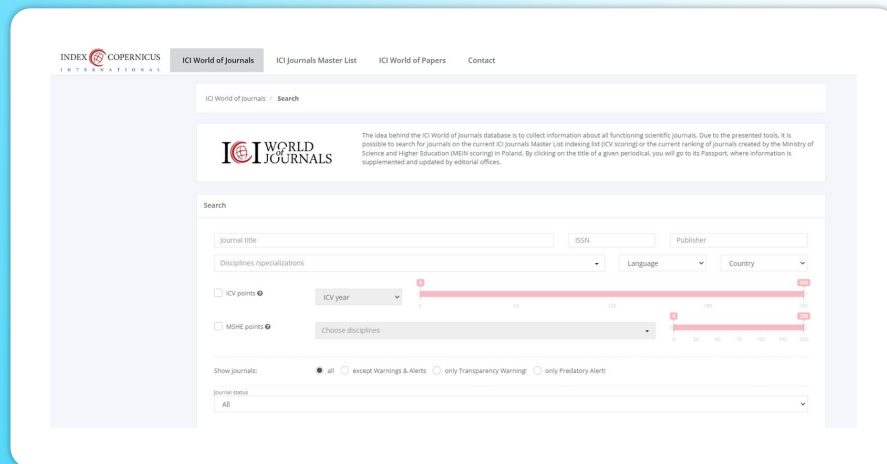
INDEX COPERNICUS
INTERNATIONAL

ICI World of Journals ICI Journals Master List ICI World of Papers Contact

ICI World of Journals / Search

ICI WORLD of JOURNALS

The idea behind the ICI World of Journals database is to collect information about all functioning scientific journals. Due to the presented tools, it is possible to search for journals on the current ICI Journals Master List indexing list (ICV scoring) or the current ranking of journals created by the Ministry of Science and Higher Education (MEiN scoring) in Poland. By clicking on the title of a given periodical, you will go to its Passport, where information is supplemented and updated by editorial offices.

Search

Journal title
ISSN
Publisher
Disciplines /specializations
Language
Country

ICV points
ICV year
0 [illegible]
0 50 100 150 200

MSHE points
Choose disciplines
0 200
0 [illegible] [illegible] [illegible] 100 140 200

Show journals: all except Warnings & Alerts only Transparency Warning! only Predatory Alert!

Journal status
All